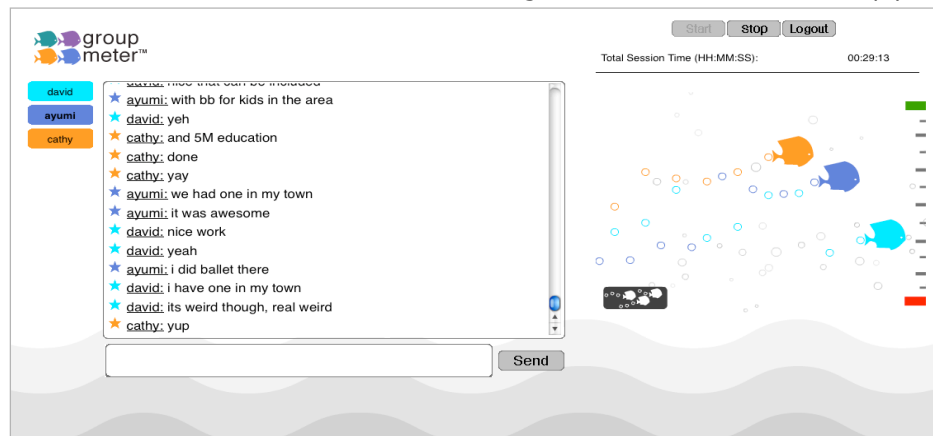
group meter™

Start Stop Logout

Total Session Time (HH:MM:SS): 00:29:13

david
ayumi
cathy

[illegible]
ayumi: with bb for kids in the area
david: yeh
cathy: and 5M education
cathy: done
cathy: yay
ayumi: we had one in my town
ayumi: it was awesome
david: nice work
david: yeah
ayumi: i did ballet there
david: i have one in my town
david: its weird though, real weird
cathy: yup

Send